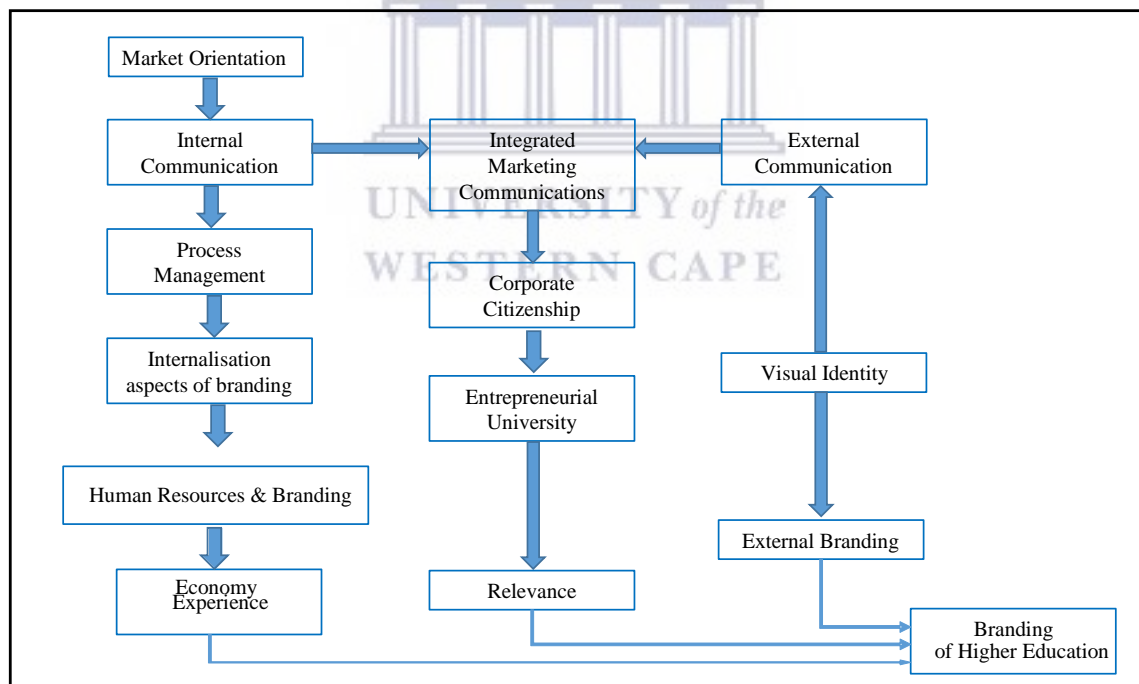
Market Orientation

Internal Communication

Process Management

Internalisation aspects of branding

Human Resources & Branding

Economy Experience

Integrated Marketing Communications

Corporate Citizenship

Entrepreneurial University

Relevance

External Communication

Visual Identity

External Branding

Branding of Higher Education

UNIVERSITY of the WESTERN CAPE